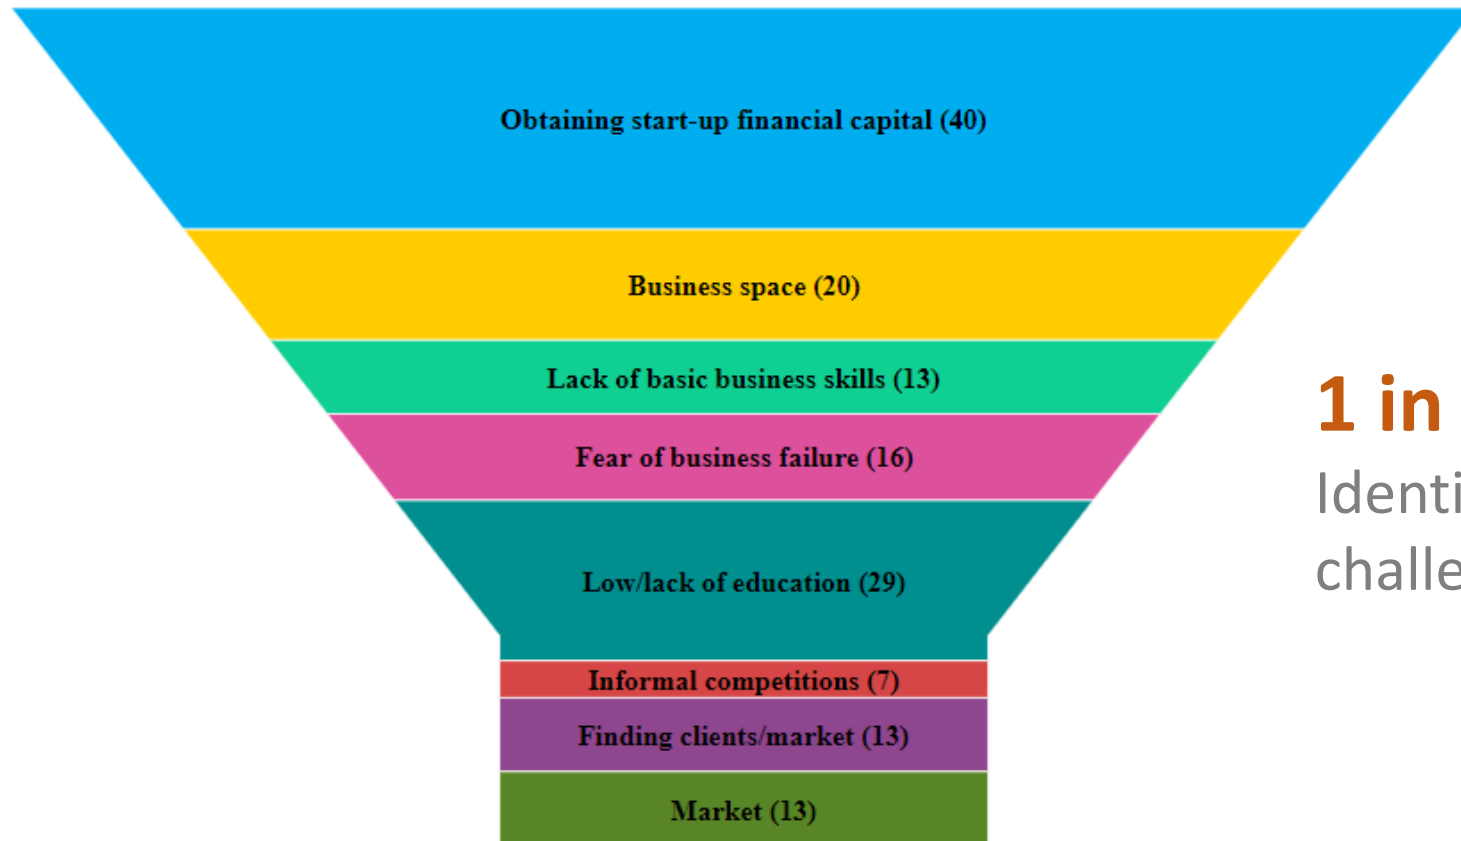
Obtaining start-up financial capital (40)

Business space (20)

Lack of basic business skills (13)

Fear of business failure (16)

Low/lack of education (29)

Informal competitions (7)

Finding clients/market (13)

Market (13)

1 in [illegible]
Identi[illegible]
challe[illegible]